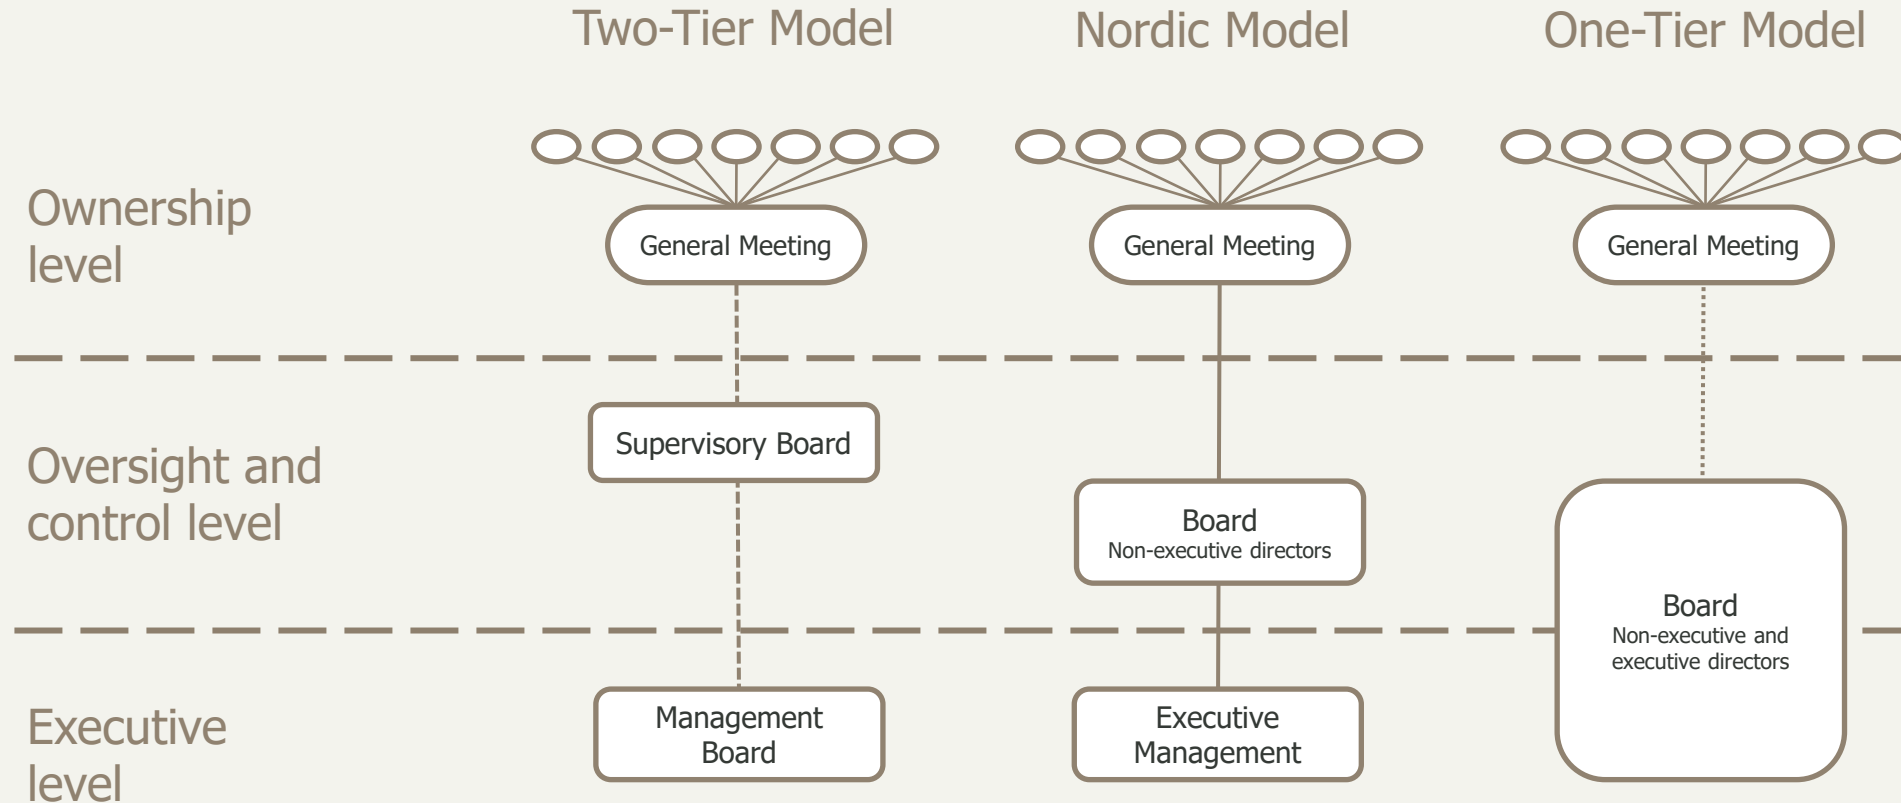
Two-Tier Model

Nordic Model

One-Tier Model

Ownership level

General Meeting

General Meeting

General Meeting

Oversight and control level

Supervisory Board

Board
Non-executive directors

Board
Non-executive and executive directors

Executive level

Management Board

Executive Management